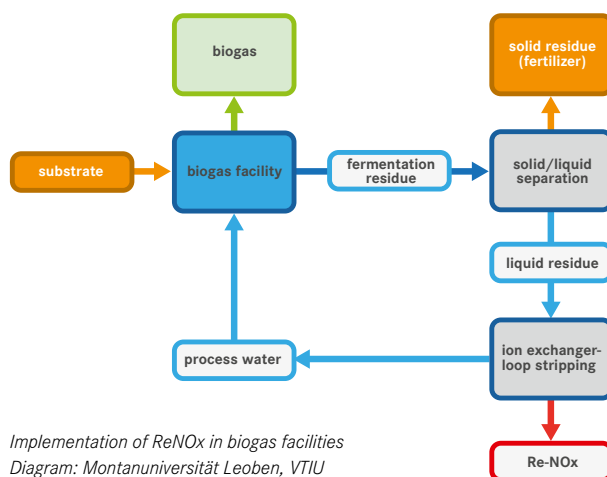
biogas

solid residue (fertilizer)

substrate

biogas facility

fermentation residue

solid/liquid separation

liquid residue

process water

ion exchanger-loop stripping

Implementation of ReNOx in biogas facilities
Diagram: Montanuniversität Leoben, VTIU

Re-NOx